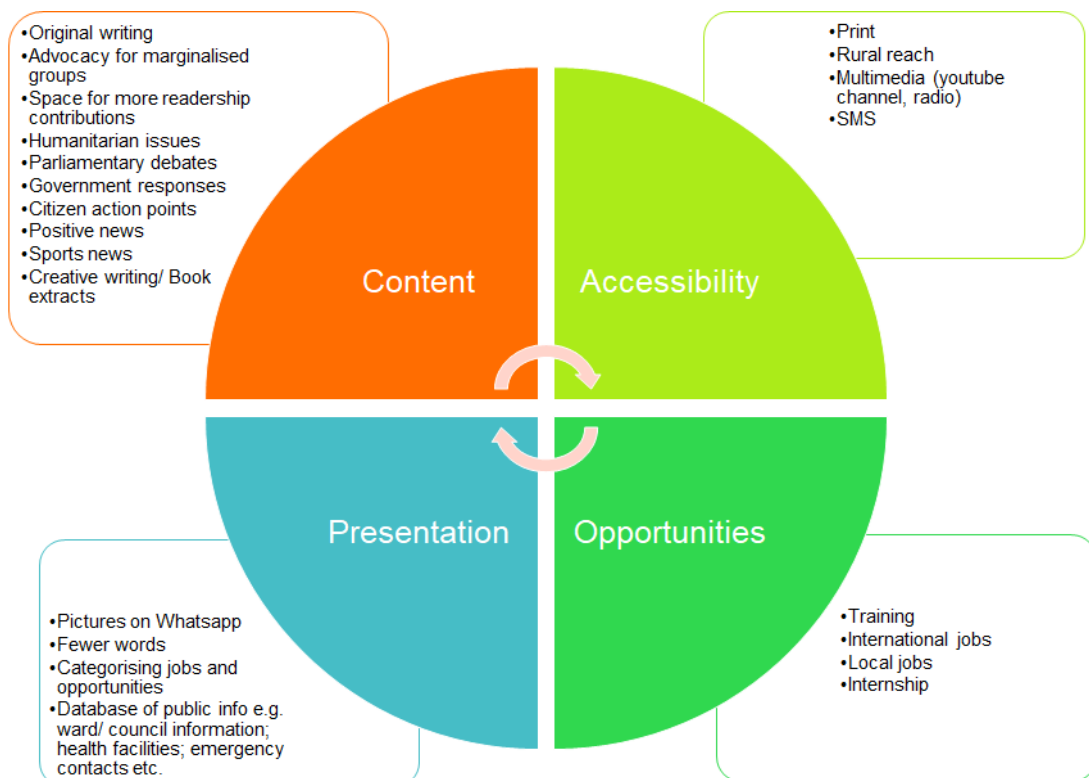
•Original writing
•Advocacy for marginalised groups
•Space for more readership contributions
•Humanitarian issues
•Parliamentary debates
•Government responses
•Citizen action points
•Positive news
•Sports news
•Creative writing/ Book extracts

•Print
•Rural reach
•Multimedia (youtube channel, radio)
•SMS

Content

Accessibility

Presentation

Opportunities

•Pictures on Whatsapp
•Fewer words
•Categorising jobs and opportunities
•Database of public info e.g. ward/ council information; health facilities; emergency contacts etc.

•Training
•International jobs
•Local jobs
•Internship